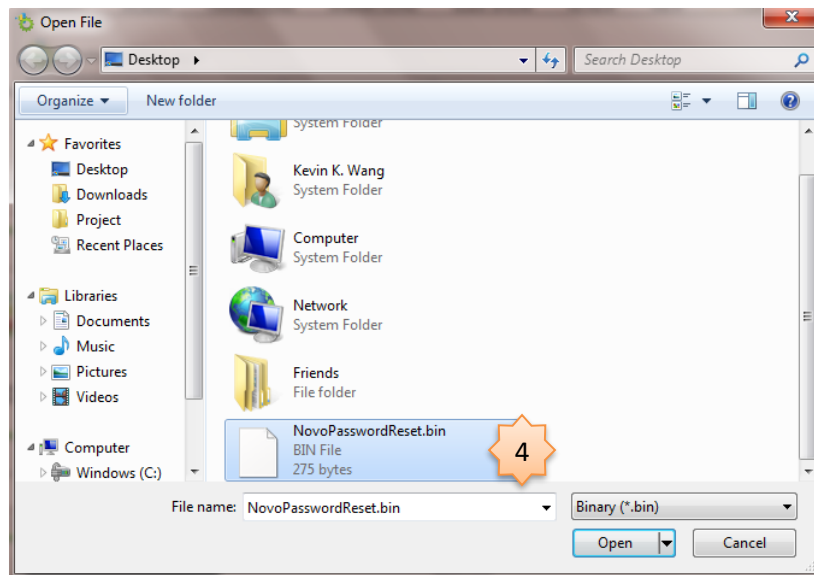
Open File

Desktop ▸

Search Desktop

Organize ▾ New folder

Favorites
Desktop
Downloads
Project
Recent Places

Libraries
Documents
Music
Pictures
Videos

Computer
Windows (C:)

System Folder

Kevin K. Wang
System Folder

Computer
System Folder

Network
System Folder

Friends
File folder

NovoPasswordReset.bin
BIN File
275 bytes

4

File name: NovoPasswordReset.bin

Binary (*.bin)

Open

Cancel